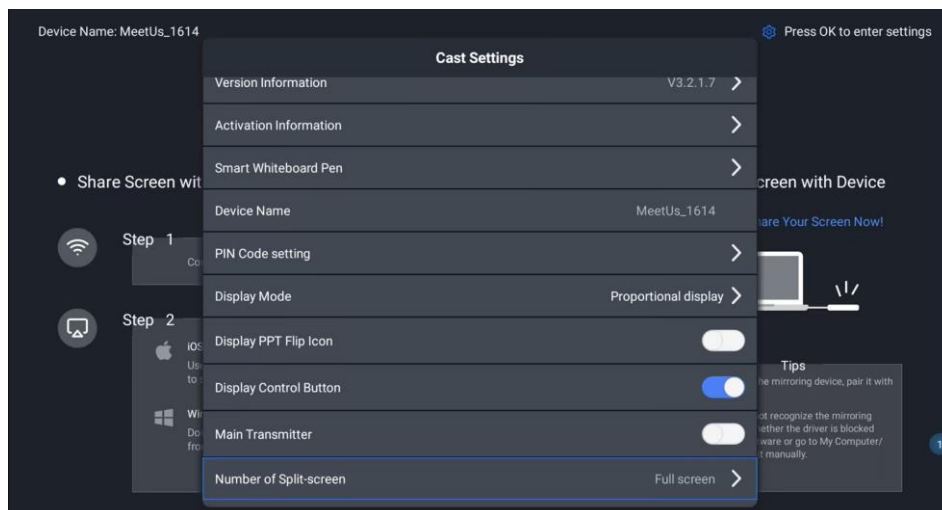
Device Name: MeetUs_1614

Press OK to enter settings

Cast Settings

Version Information V3.2.1.7

Activation Information

Smart Whiteboard Pen

Device Name MeetUs_1614

PIN Code setting

Display Mode Proportional display

Display PPT Flip Icon

Display Control Button

Main Transmitter

Number of Split-screen Full screen

• Share Screen wit

Step 1

Co

Step 2

iOS

Us

to

Wi

Do

fro

creen with Device

are Your Screen Now!

Tips

he mirroring device, pair it with

ot recognize the mirroring

ether the driver is blocked

ware or go to My Computer/

t manually.

1